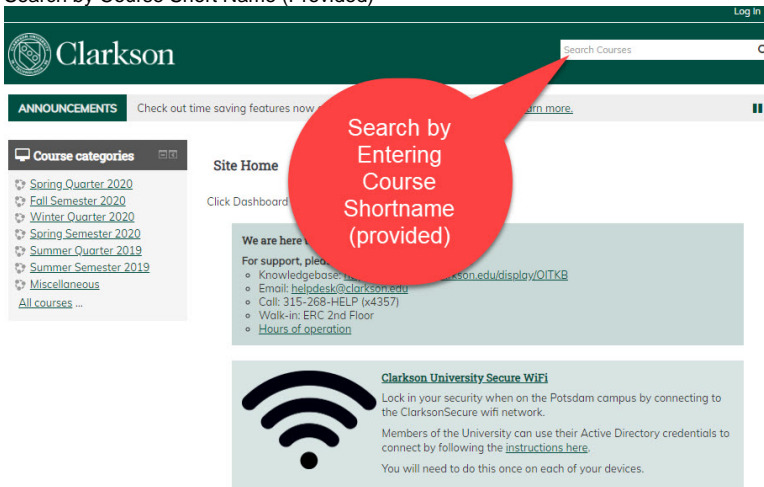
Search by Course Short Name (Provided)

Log In

Clarkson

Search Courses

ANNOUNCEMENTS Check out time saving features now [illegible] rn more.

Search by Entering Course Shortname (provided)

Course categories

Spring Quarter 2020
Fall Semester 2020
Winter Quarter 2020
Spring Semester 2020
Summer Quarter 2019
Summer Semester 2019
Miscellaneous
All courses ...

Site Home

Click Dashboard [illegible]

We are here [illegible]

For support, plea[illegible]
- Knowledgebase: h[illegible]kson.edu/display/OITKB
- Email: helpdesk@clarkson.edu
- Call: 315-268-HELP (x4357)
- Walk-in: ERC 2nd Floor
- Hours of operation

Clarkson University Secure WiFi

Lock in your security when on the Potsdam campus by connecting to the ClarksonSecure wifi network.

Members of the University can use their Active Directory credentials to connect by following the instructions here.

You will need to do this once on each of your devices.